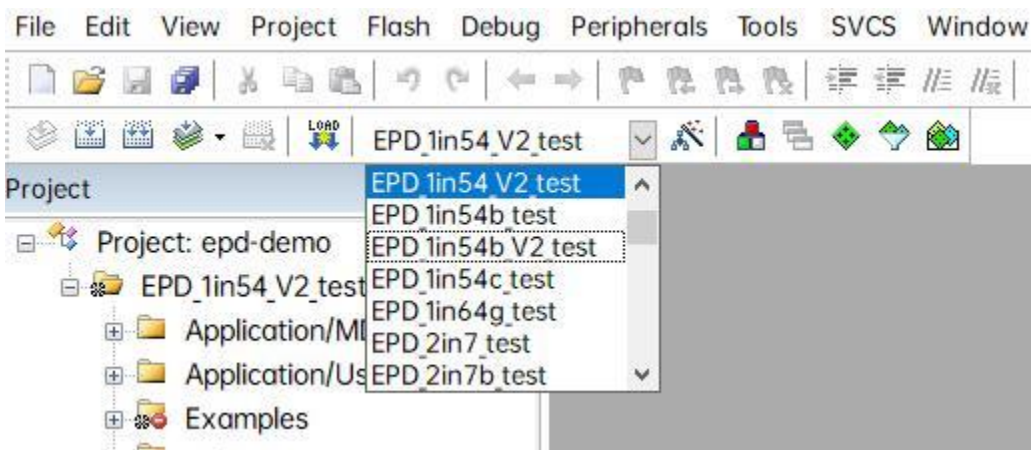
File Edit View Project Flash Debug Peripherals Tools SVCS Window

LOAD

EPD_1in54_V2_test

Project

Project: epd-demo

EPD_1in54_V2_test

Application/MD

Application/Us

Examples

EPD_1in54_V2_test
EPD_1in54b_test
EPD_1in54b_V2_test
EPD_1in54c_test
EPD_1in64g_test
EPD_2in7_test
EPD_2in7b_test